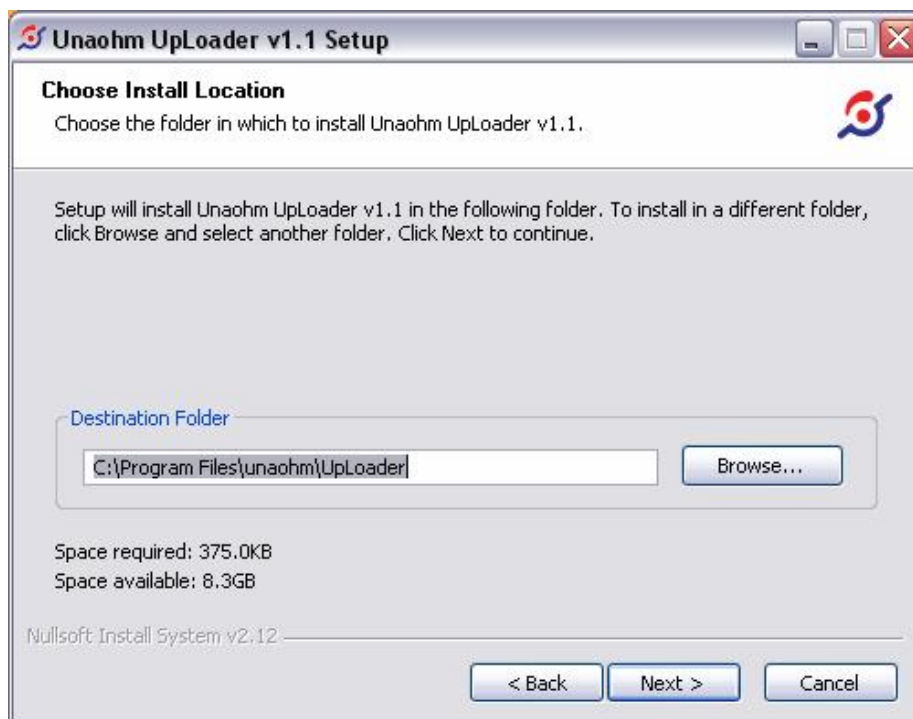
Unaohm UpLoader v1.1 Setup

Choose Install Location

Choose the folder in which to install Unaohm UpLoader v1.1.

Setup will install Unaohm UpLoader v1.1 in the following folder. To install in a different folder, click Browse and select another folder. Click Next to continue.

Destination Folder

C:\Program Files\unaohm\UpLoader

Browse...

Space required: 375.0KB
Space available: 8.3GB

Nullsoft Install System v2.12

< Back

Next >

Cancel